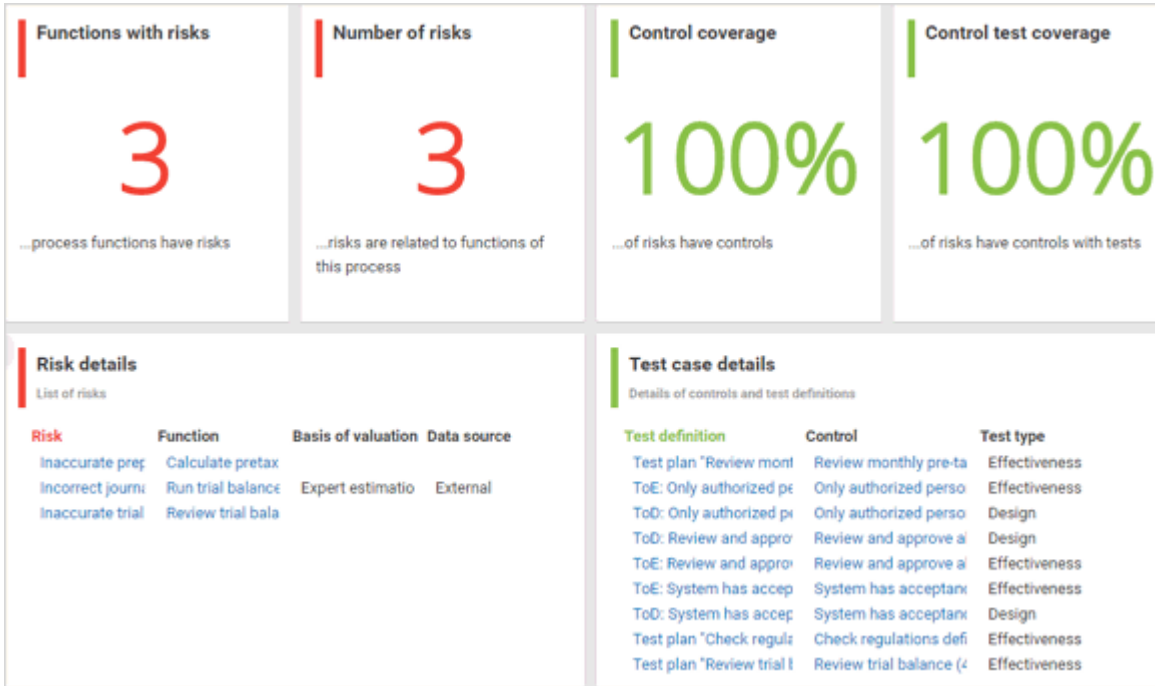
Functions with risks

3

...process functions have risks

Number of risks

3

...risks are related to functions of this process

Control coverage

100%

...of risks have controls

Control test coverage

100%

...of risks have controls with tests

Risk details

List of risks

| Risk | Function | Basis of valuation | Data source |
|---|---|---|---|
| Inaccurate prep | Calculate pretax | | |
| Incorrect journa | Run trial balance | Expert estimatio | External |
| Inaccurate trial | Review trial bala | | |

Test case details

Details of controls and test definitions

| Test definition | Control | Test type |
|---|---|---|
| Test plan "Review mont | Review monthly pre-ta | Effectiveness |
| ToE: Only authorized pe | Only authorized perso | Effectiveness |
| ToD: Only authorized pe | Only authorized perso | Design |
| ToD: Review and appro | Review and approve al | Design |
| ToE: Review and appro | Review and approve al | Effectiveness |
| ToE: System has accep | System has acceptanc | Effectiveness |
| ToD: System has accep | System has acceptanc | Design |
| Test plan "Check regula | Check regulations defi | Effectiveness |
| Test plan "Review trial b | Review trial balance (4 | Effectiveness |